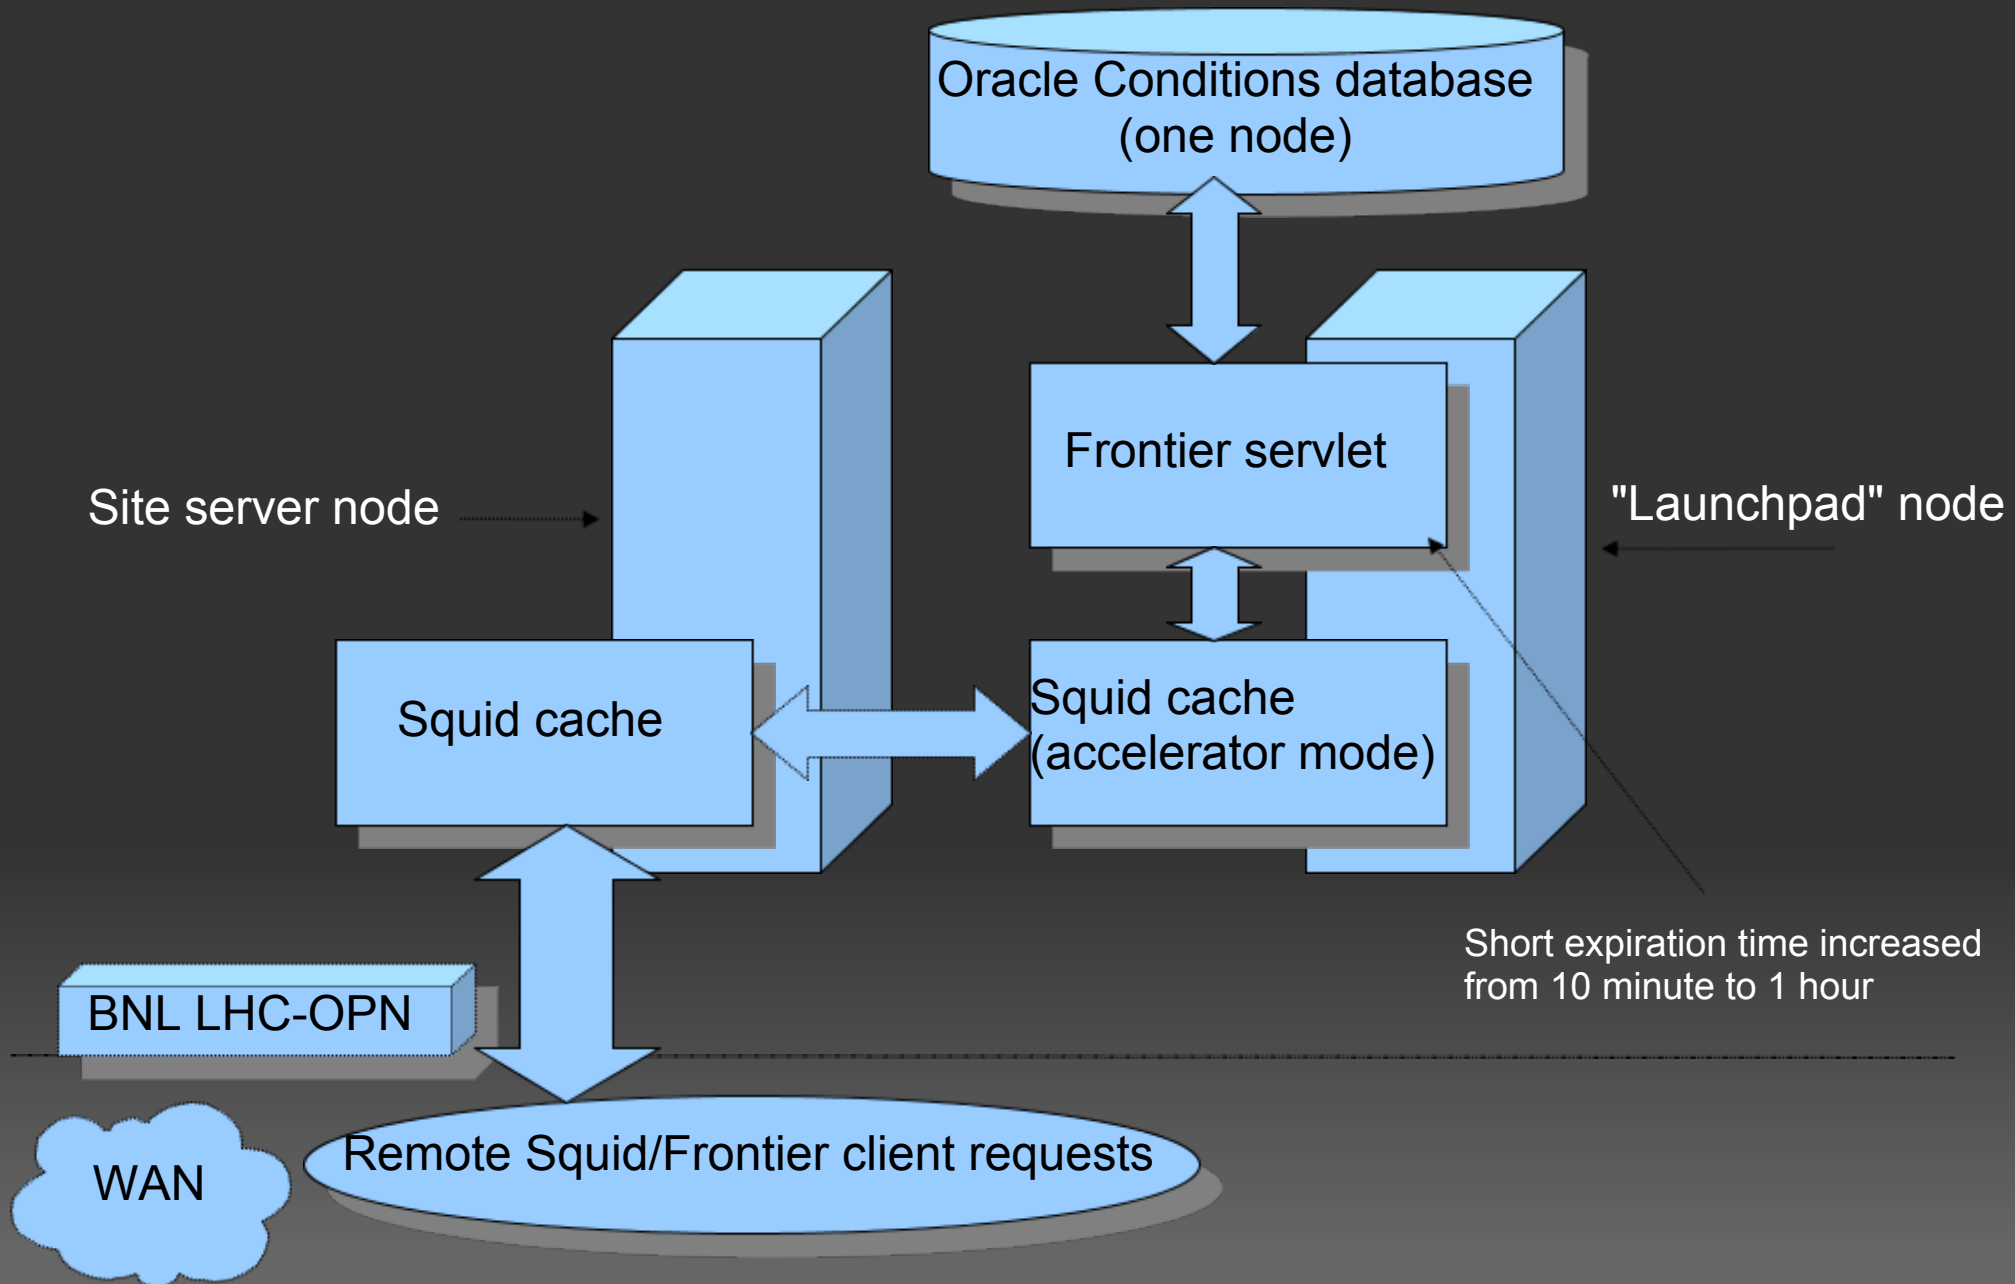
Oracle Conditions database (one node)

Frontier servlet

Site server node

"Launchpad" node

Squid cache

Squid cache (accelerator mode)

Short expiration time increased from 10 minute to 1 hour

BNL LHC-OPN

WAN

Remote Squid/Frontier client requests